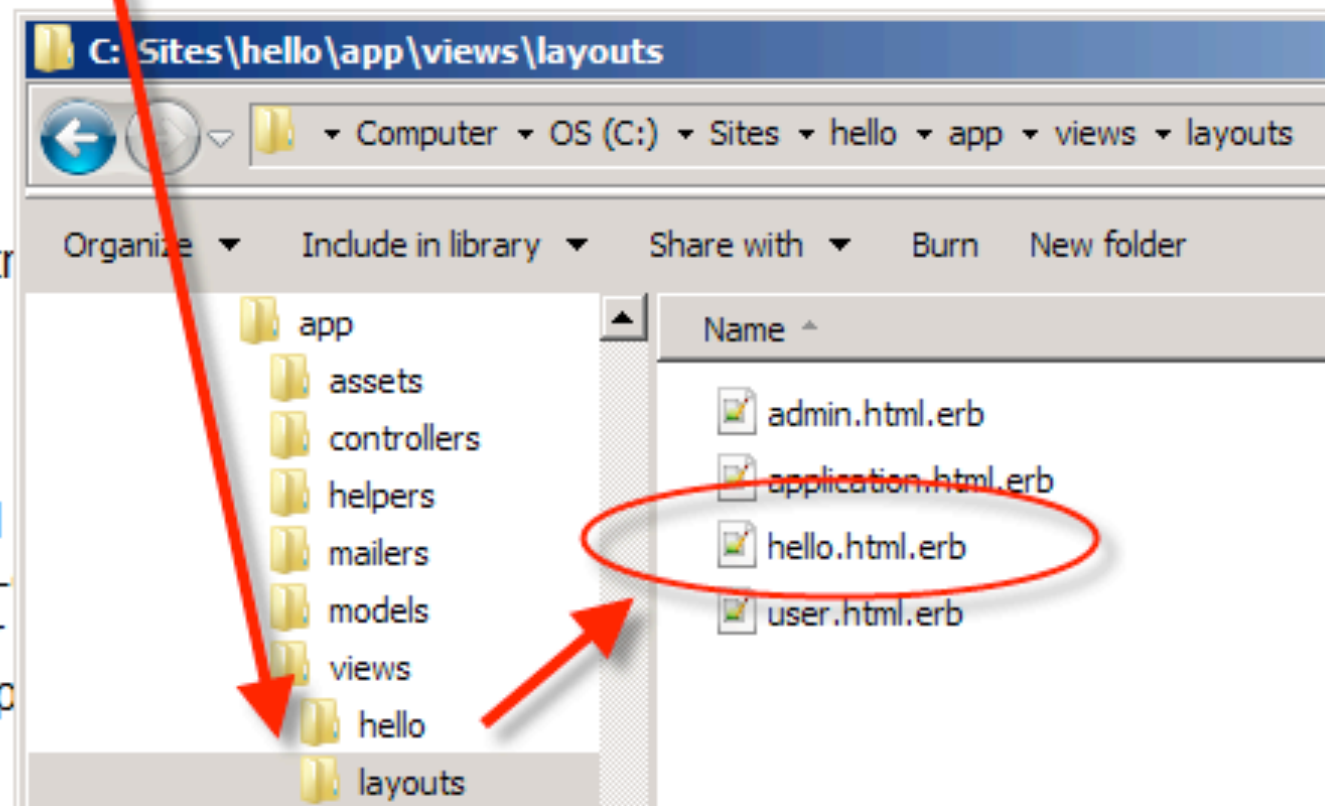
C:\Sites\hello\app\views\layouts

▸ Computer ▸ OS (C:) ▸ Sites ▸ hello ▸ app ▸ views ▸ layouts

Organize ▾ Include in library ▾ Share with ▾ Burn New folder

app
assets
controllers
helpers
mailers
models
views
hello
layouts

Name

admin.html.erb
application.html.erb
hello.html.erb
user.html.erb